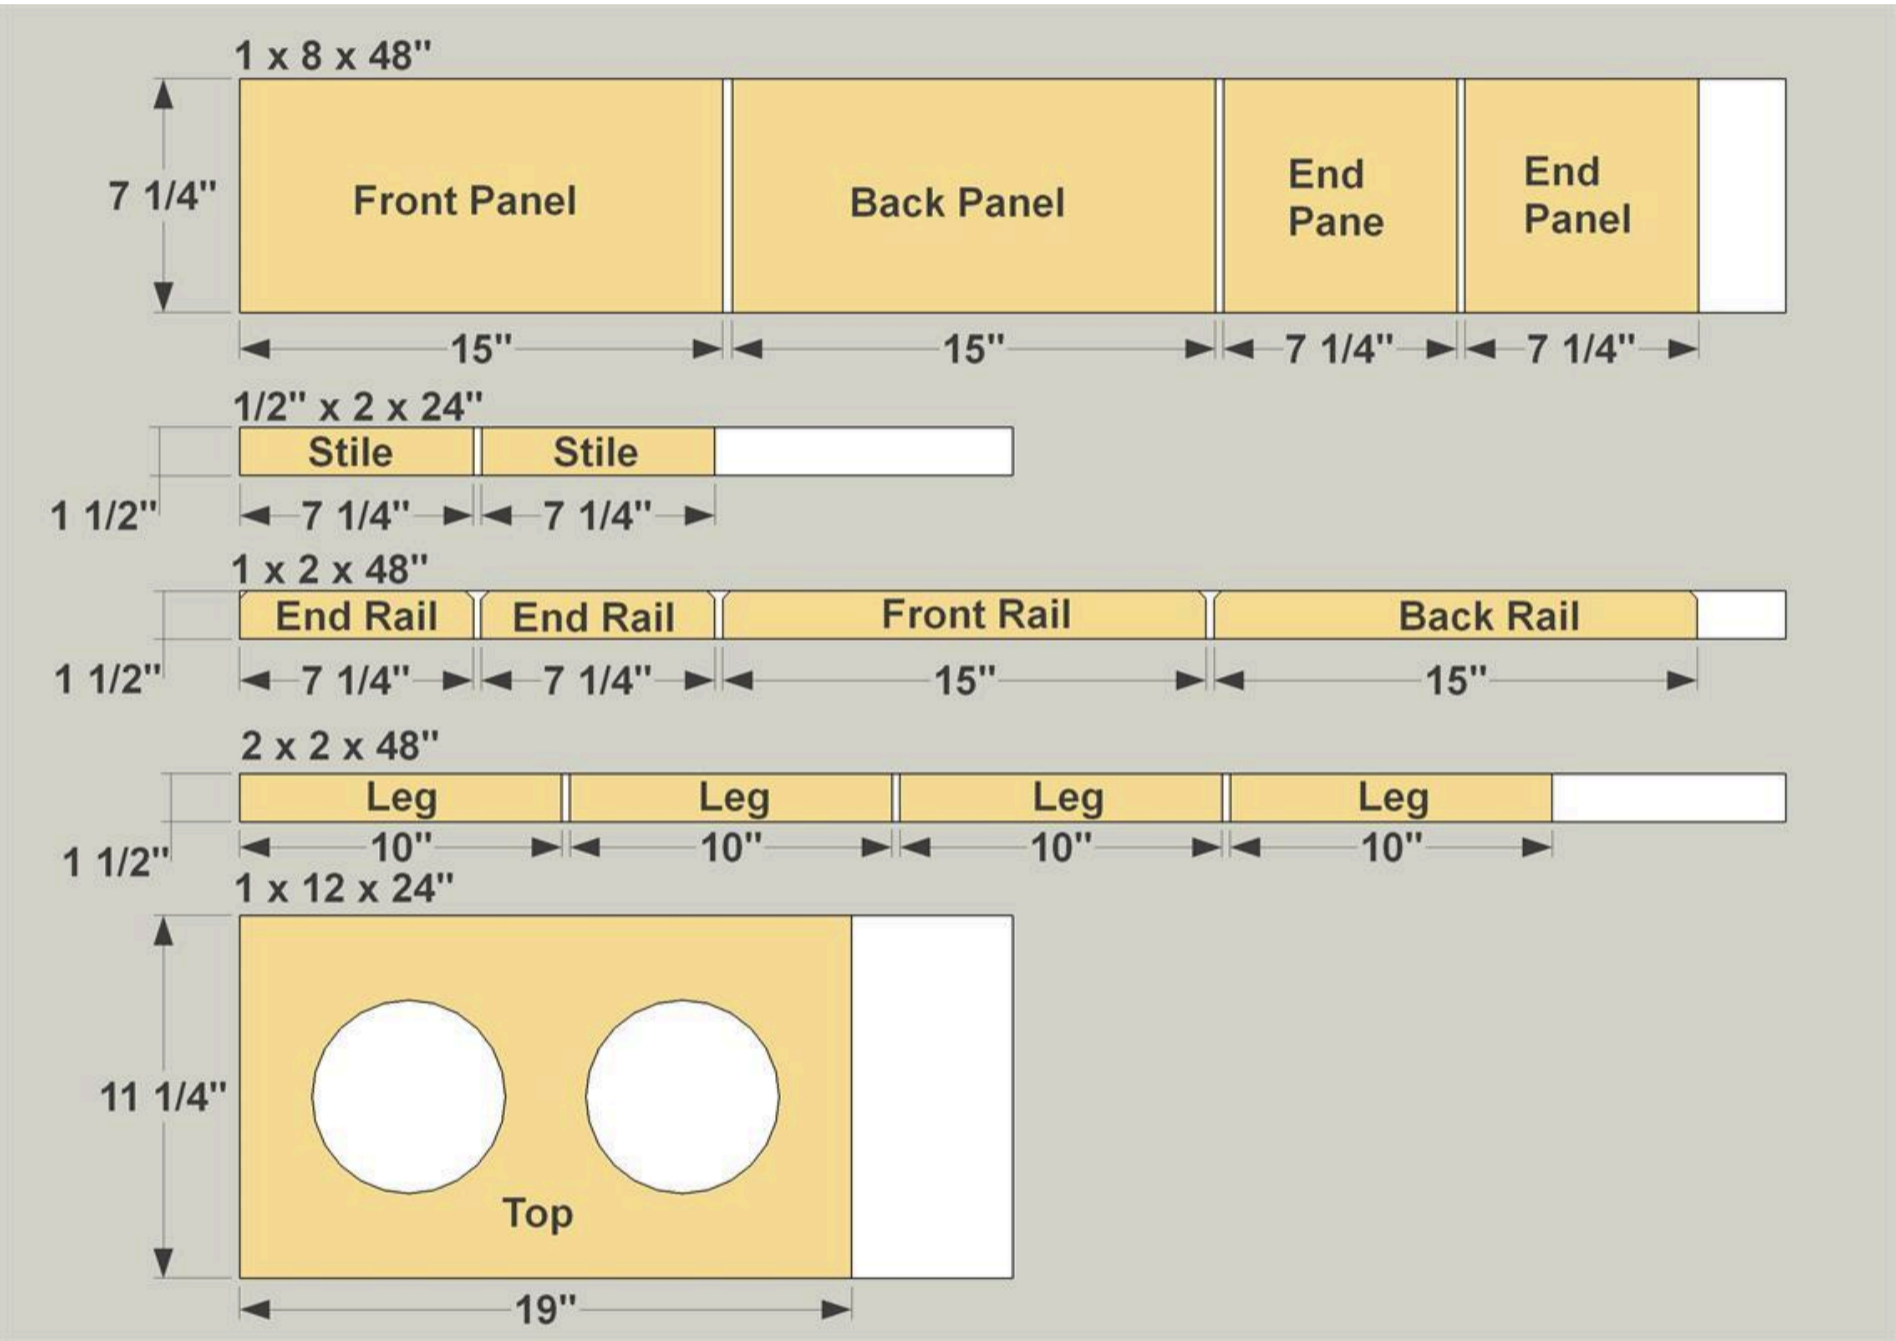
1 x 8 x 48"

7 1/4"

Front Panel

Back Panel

End Pane

End Panel

15"

15"

7 1/4"

7 1/4"

1/2" x 2 x 24"

Stile

Stile

1 1/2"

7 1/4"

7 1/4"

1 x 2 x 48"

End Rail

End Rail

Front Rail

Back Rail

1 1/2"

7 1/4"

7 1/4"

15"

15"

2 x 2 x 48"

Leg

Leg

Leg

Leg

1 1/2"

10"

10"

10"

10"

1 x 12 x 24"

11 1/4"

Top

19"